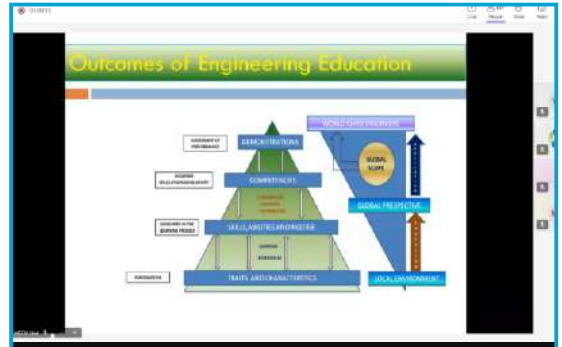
Outcomes of Engineering Education

DEMONSTRATIONS

COMPETENCIES

SKILLS, ABILITIES AND KNOWLEDGE

TRAITS AND CHARACTERISTICS

WORLD CLASS ENGINEERS

GLOBAL SCOPE

GLOBAL PERSPECTIVE

LOCAL ENVIRONMENT

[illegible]